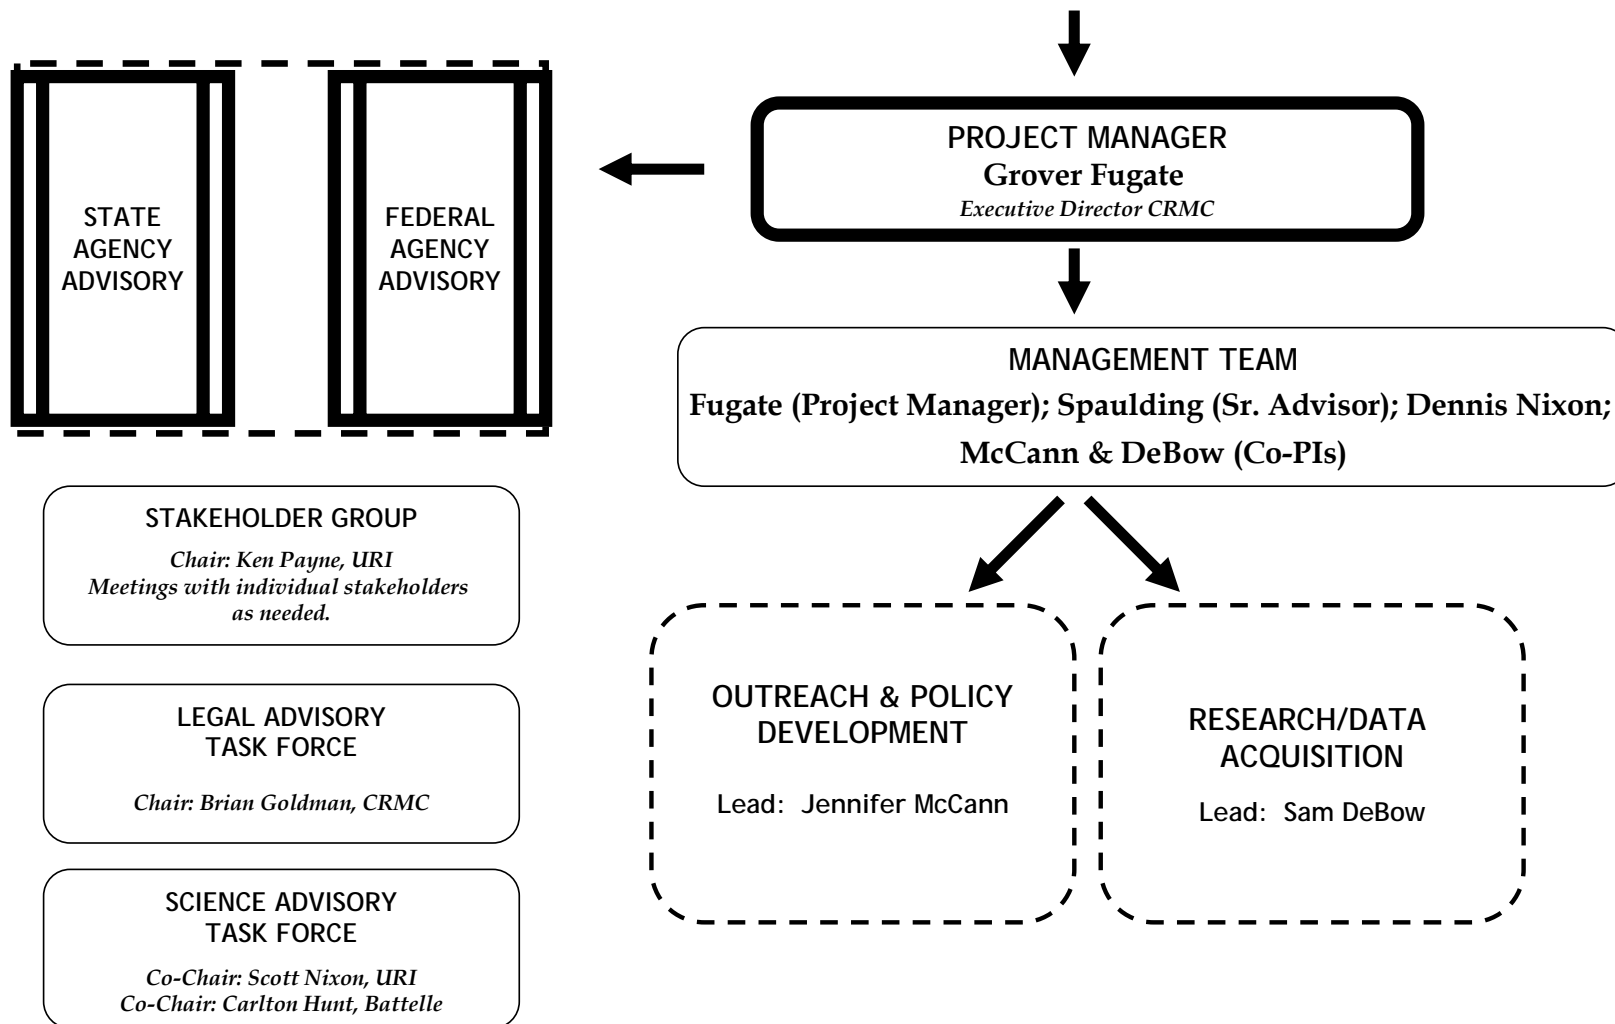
STATE AGENCY ADVISORY

FEDERAL AGENCY ADVISORY

PROJECT MANAGER
Grover Fugate
*Executive Director CRMC*

MANAGEMENT TEAM
Fugate (Project Manager); Spaulding (Sr. Advisor); Dennis Nixon; McCann & DeBow (Co-PIs)

STAKEHOLDER GROUP
*Chair: Ken Payne, URI*
*Meetings with individual stakeholders as needed.*

LEGAL ADVISORY TASK FORCE
*Chair: Brian Goldman, CRMC*

SCIENCE ADVISORY TASK FORCE
*Co-Chair: Scott Nixon, URI*
*Co-Chair: Carlton Hunt, Battelle*

OUTREACH & POLICY DEVELOPMENT
Lead: Jennifer McCann

RESEARCH/DATA ACQUISITION
Lead: Sam DeBow